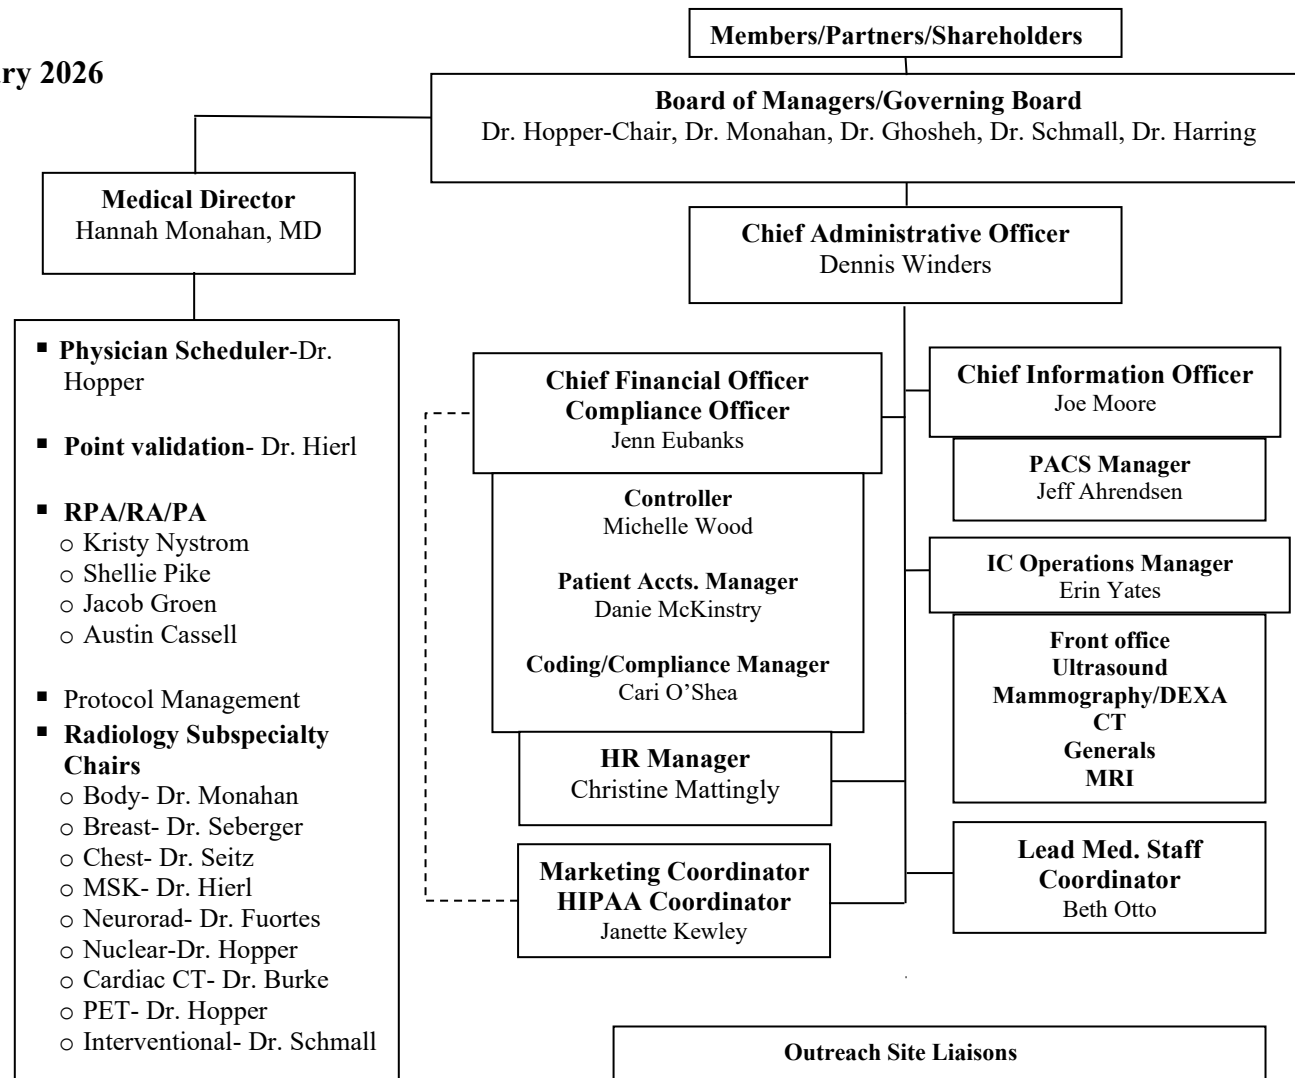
ry 2026

Members/Partners/Shareholders

Board of Managers/Governing Board
Dr. Hopper-Chair, Dr. Monahan, Dr. Ghosheh, Dr. Schmall, Dr. Harring

Medical Director
Hannah Monahan, MD

- Physician Scheduler-Dr. Hopper
- Point validation- Dr. Hierl
- RPA/RA/PA
  - Kristy Nystrom
  - Shellie Pike
  - Jacob Groen
  - Austin Cassell
- Protocol Management
- Radiology Subspecialty Chairs
  - Body- Dr. Monahan
  - Breast- Dr. Seberger
  - Chest- Dr. Seitz
  - MSK- Dr. Hierl
  - Neurorad- Dr. Fuortes
  - Nuclear-Dr. Hopper
  - Cardiac CT- Dr. Burke
  - PET- Dr. Hopper
  - Interventional- Dr. Schmall

Chief Administrative Officer
Dennis Winders

Chief Financial Officer
Compliance Officer
Jenn Eubanks

Controller
Michelle Wood

Patient Accts. Manager
Danie McKinstry

Coding/Compliance Manager
Cari O'Shea

HR Manager
Christine Mattingly

Marketing Coordinator
HIPAA Coordinator
Janette Kewley

Chief Information Officer
Joe Moore

PACS Manager
Jeff Ahrendsen

IC Operations Manager
Erin Yates

Front office
Ultrasound
Mammography/DEXA
CT
Generals
MRI

Lead Med. Staff Coordinator
Beth Otto

Outreach Site Liaisons